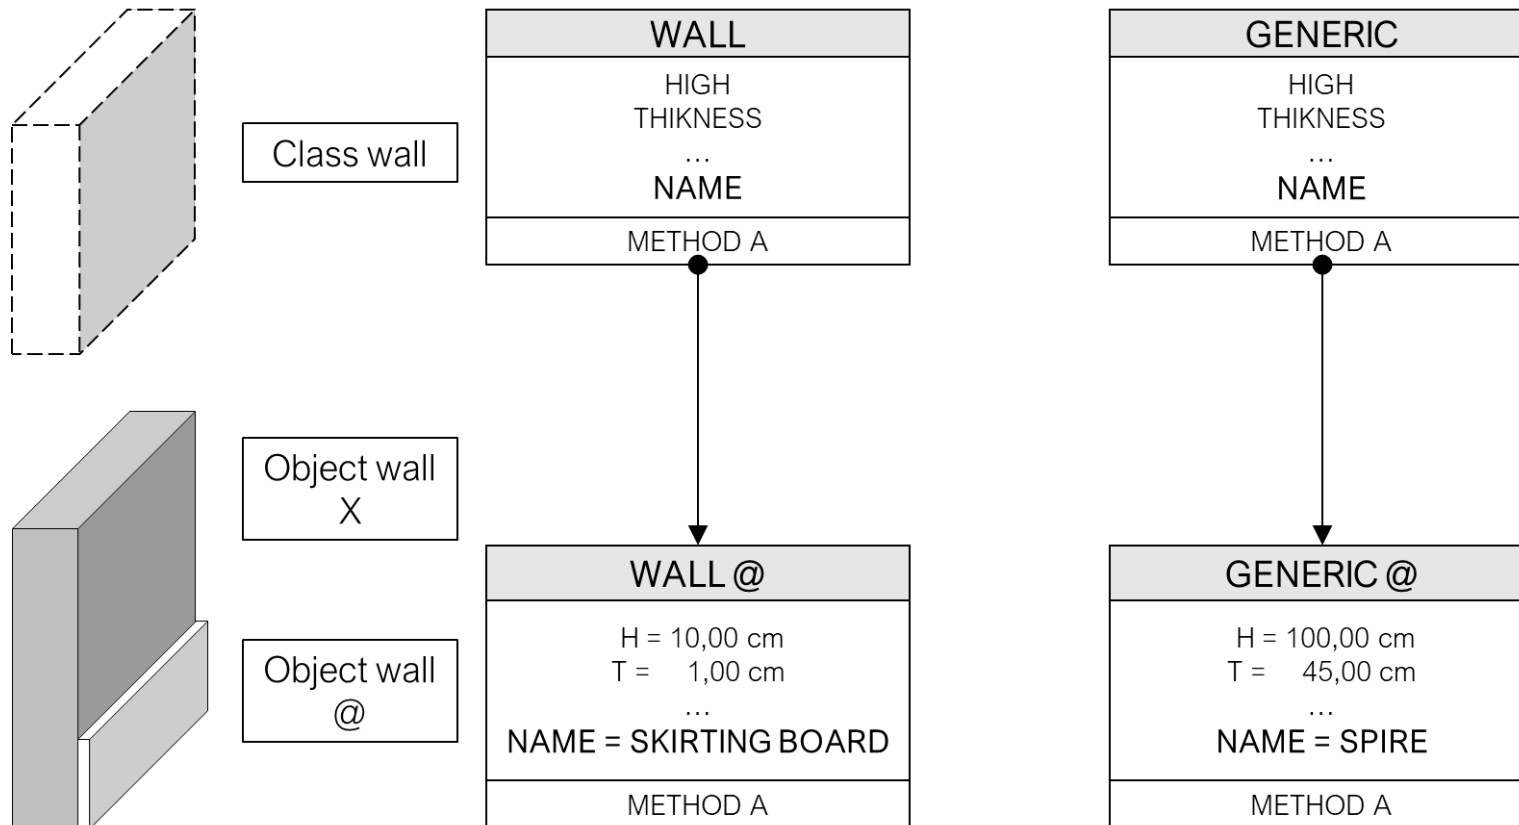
Class wall

Object wall X

Object wall @

| WALL |
|---|
| HIGH THIKNESS … NAME |
| METHOD A |

| WALL @ |
|---|
| H = 10,00 cm T = 1,00 cm … NAME = SKIRTING BOARD |
| METHOD A |

| GENERIC |
|---|
| HIGH THIKNESS … NAME |
| METHOD A |

| GENERIC @ |
|---|
| H = 100,00 cm T = 45,00 cm … NAME = SPIRE |
| METHOD A |